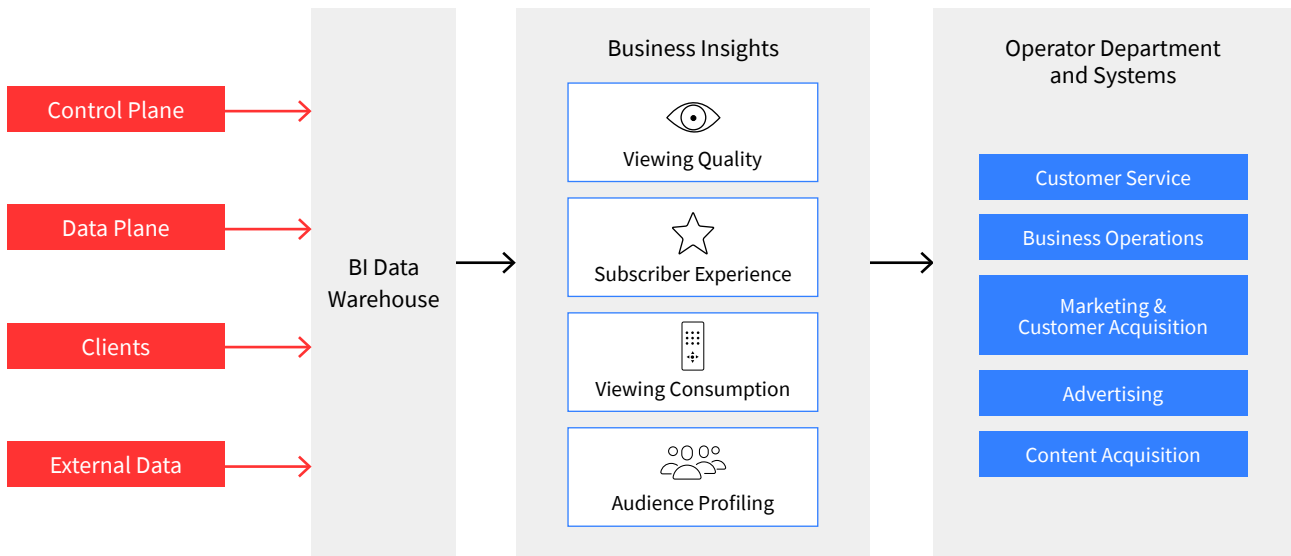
Control Plane

Data Plane

Clients

External Data

BI Data Warehouse

Business Insights

Viewing Quality

Subscriber Experience

Viewing Consumption

Audience Profiling

Operator Department and Systems

Customer Service

Business Operations

Marketing & Customer Acquisition

Advertising

Content Acquisition